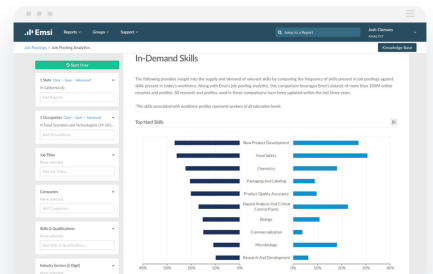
Emsi Reports Groups Support Jump to a Report Josh Clemans ANALYST

Job Postings > Job Posting Analytics

Knowledge Base

Start Over

In-Demand Skills

The following provides insight into the supply and demand of relevant skills by comparing the frequency of skills present in job postings against skills present in today's workforce. Along with Emsi's job posting analytics, this comparison leverages Emsi's dataset of more than 100M online resumes and profiles. All resumes and profiles used in these comparisons have been updated within the last three years.

*The skills associated with workforce profiles represent workers of all education levels

Top Hard Skills

1 Skills
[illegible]

1 Occupation
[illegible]

Job Titles

Companies

Skills & Qualifications

Industry Sectors

New Product Development
Food Safety
Chemistry
Packaging And Labeling
Product Quality Assurance
Hazard Analysis And Critical Control Points
Biology
Commercialization
Microbiology
Research And Development

40% 30% 20% 10% 0% 10% 20% 30% 40%